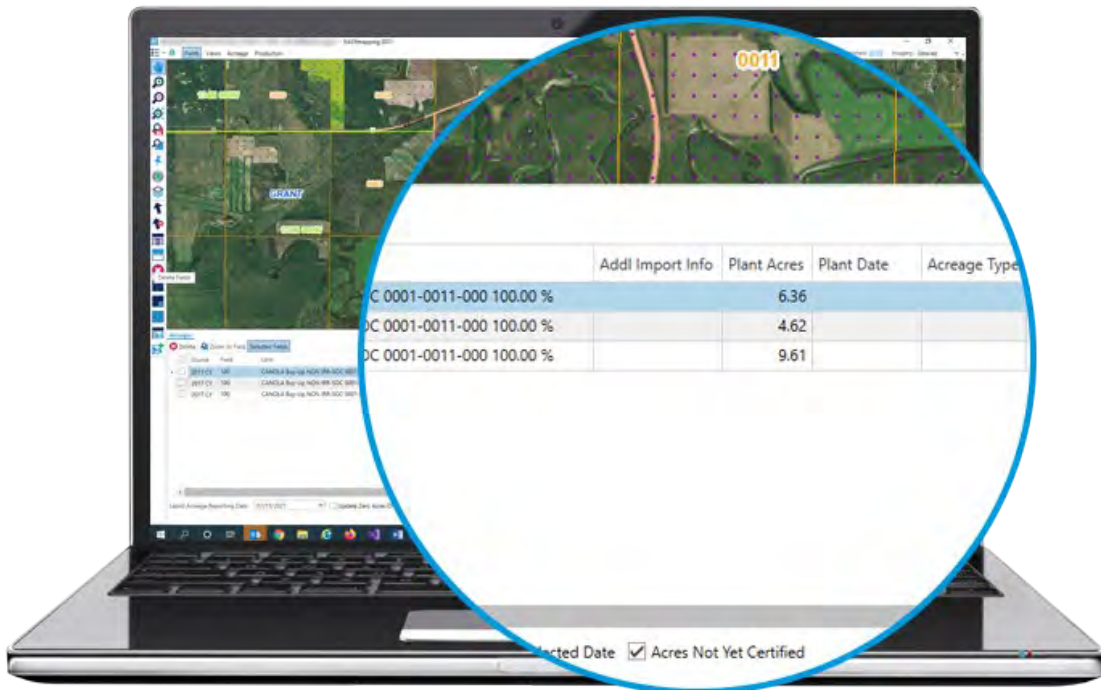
0011

| | Addl Import Info | Plant Acres | Plant Date | Acreage Type |
|---|---|---|---|---|
| C 0001-0011-000 100.00 % | | 6.36 | | |
| C 0001-0011-000 100.00 % | | 4.62 | | |
| C 0001-0011-000 100.00 % | | 9.61 | | |

cted Date ✓ Acres Not Yet Certified

GRANT

Fields Views Acreage Production

Acreages

Delete Zoom to Field Selected Fields

| Source | Field | Unit |
|---|---|---|
| 2017 CY | 100 | CANOLA Buy-Up NON-IRR-SOC 0001 |
| 2017 CY | 100 | CANOLA Buy-Up NON-IRR-SOC 0001 |
| 2017 CY | 100 | CANOLA Buy-Up NON-IRR-SOC 0001 |

Latest Acreage Reporting Date